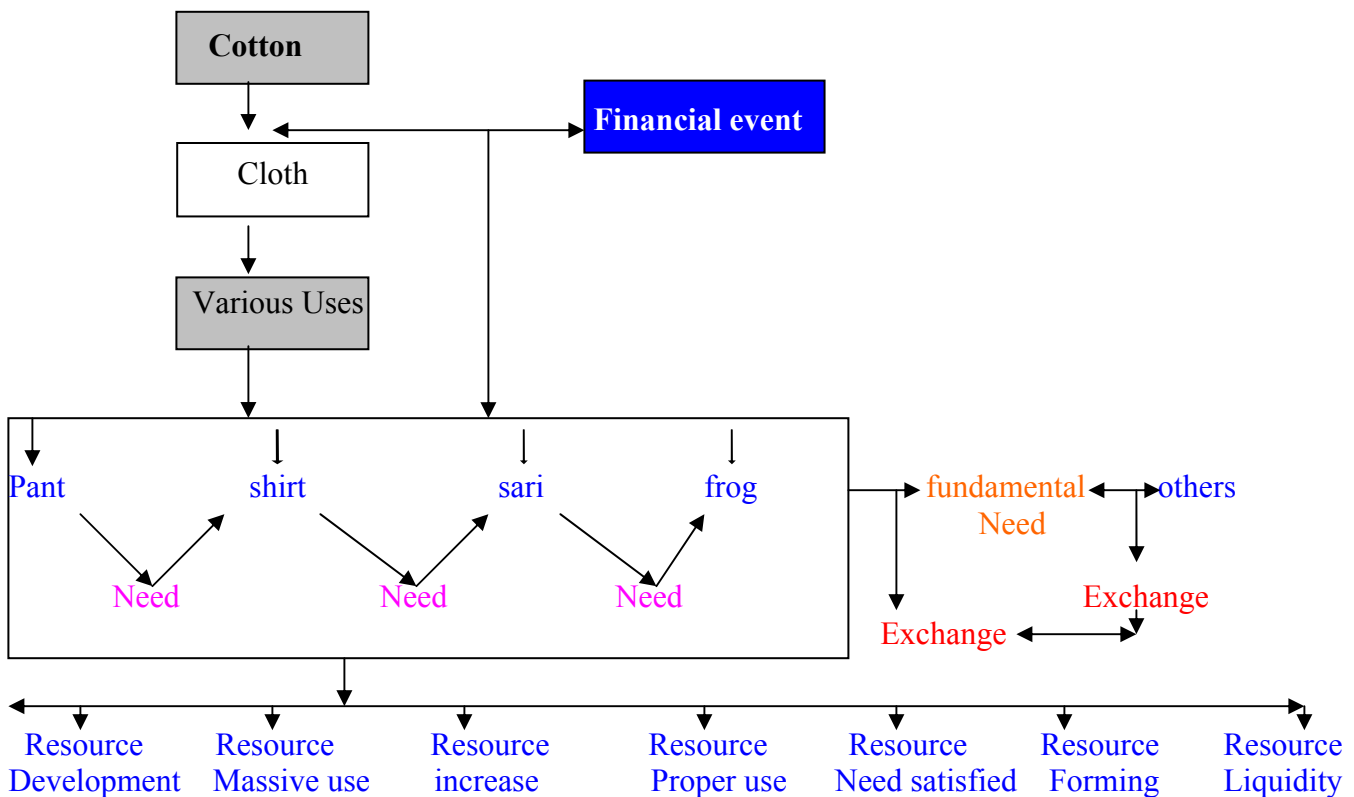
Cotton

Financial event

Cloth

Various Uses

Pant

shirt

sari

frog

Need

Need

Need

fundamental Need

others

Exchange

Exchange

Resource Development

Resource Massive use

Resource increase

Resource Proper use

Resource Need satisfied

Resource Forming

Resource Liquidity